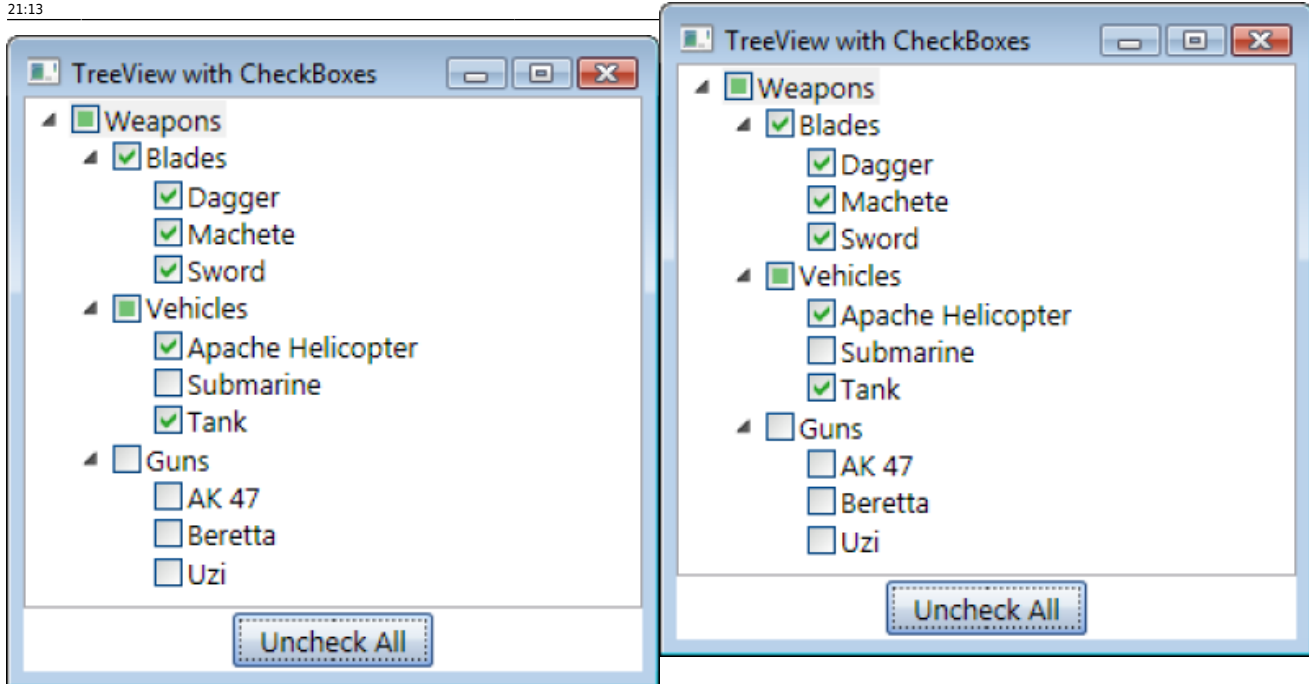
21:13

TreeView with CheckBoxes

Weapons
Blades
Dagger
Machete
Sword
Vehicles
Apache Helicopter
Submarine
Tank
Guns
AK 47
Beretta
Uzi

Uncheck All

TreeView with CheckBoxes

Weapons
Blades
Dagger
Machete
Sword
Vehicles
Apache Helicopter
Submarine
Tank
Guns
AK 47
Beretta
Uzi

Uncheck All